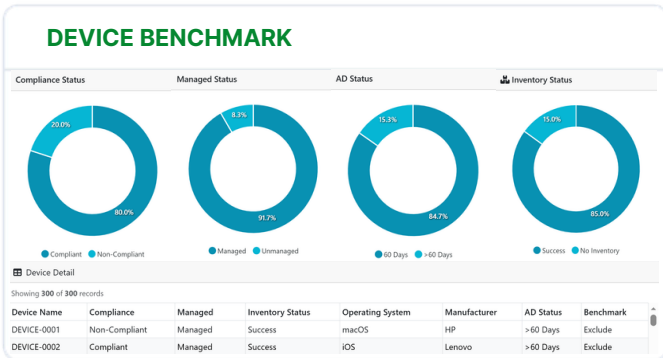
DEVICE BENCHMARK

Compliance Status

20.0%

80.0%

Compliant Non-Compliant

Managed Status

8.3%

91.7%

Managed Unmanaged

AD Status

15.3%

84.7%

60 Days >60 Days

Inventory Status

15.0%

85.0%

Success No Inventory

Device Detail

Showing **300** of **300** records

| Device Name | Compliance | Managed | Inventory Status | Operating System | Manufacturer | AD Status | Benchmark |
|---|---|---|---|---|---|---|---|
| DEVICE-0001 | Non-Compliant | Managed | Success | macOS | HP | >60 Days | Exclude |
| DEVICE-0002 | Compliant | Managed | Success | iOS | Lenovo | >60 Days | Exclude |